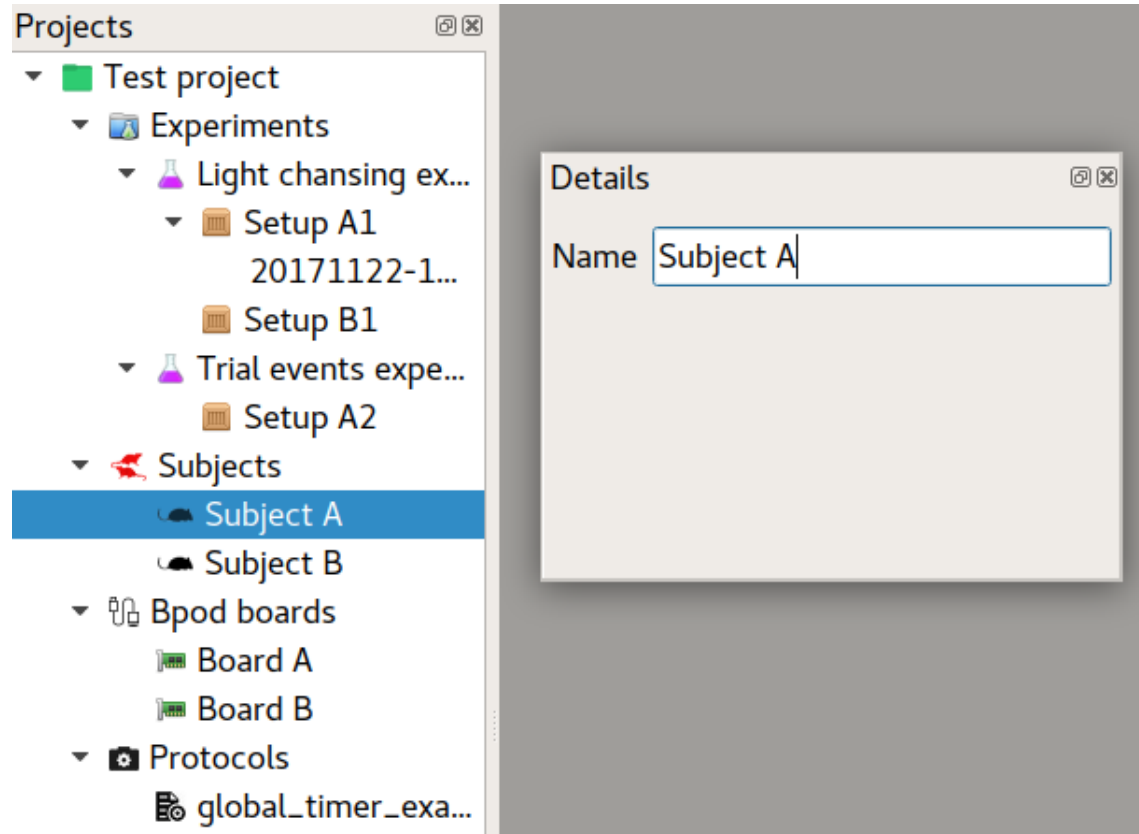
Projects

Test project
Experiments
Light chansing ex...
Setup A1
20171122-1...
Setup B1
Trial events expe...
Setup A2
Subjects
Subject A
Subject B
Bpod boards
Board A
Board B
Protocols
global_timer_exa...

Details

Name Subject A